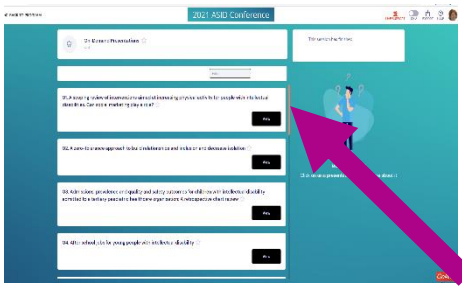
2021 ASID Conference

On Demand Presentations

31. A scoping review of interventions aimed at increasing physical activity for people with intellectual disabilities. Can social marketing play a role?

32. A core-to-person approach to reducing loneliness and isolation and decrease isolation

33. Admissions, prevalence and quality and safety outcomes for children with intellectual disability admitted to a tertiary paediatric healthcare organisation: A retrospective chart review

34. After school jobs for young people with intellectual disability

Go